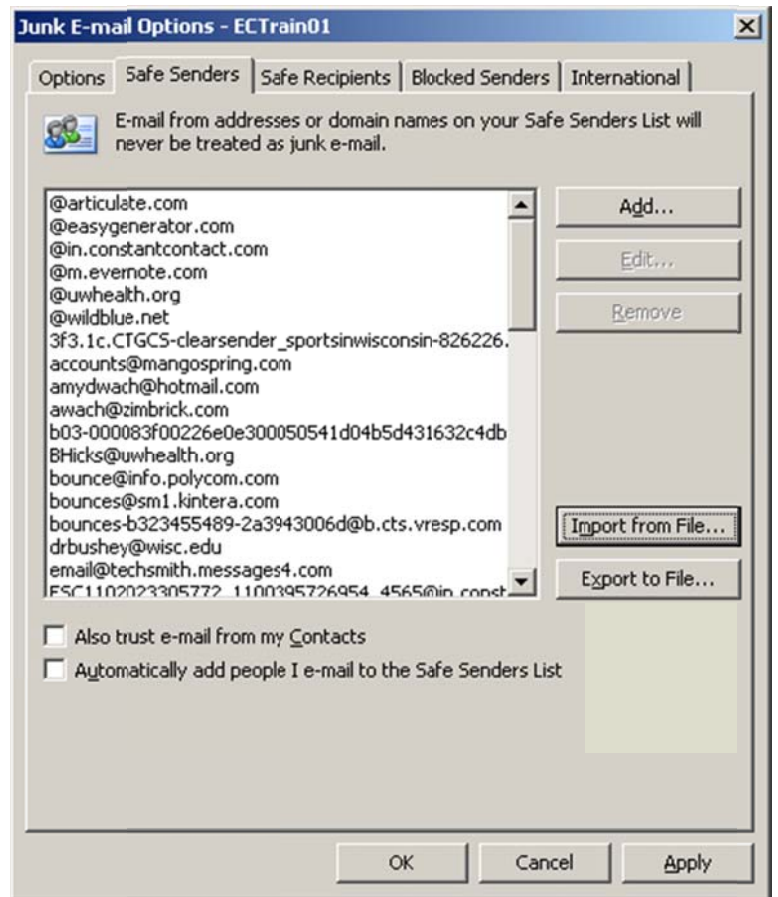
Junk E-mail Options - ECTrain01

Options | Safe Senders | Safe Recipients | Blocked Senders | International

E-mail from addresses or domain names on your Safe Senders List will never be treated as junk e-mail.

@articulate.com
@easygenerator.com
@in.constantcontact.com
@m.evernote.com
@uwhealth.org
@wildblue.net
3f3.1c.CTGCS-clearsender_sportsinwisconsin-826226.
accounts@mangospring.com
amydwach@hotmail.com
awach@zimbrick.com
b03-000083f00226e0e300050541d04b5d431632c4db
BHicks@uwhealth.org
bounce@info.polycom.com
bounces@sm1.kintera.com
bounces-b323455489-2a3943006d@b.cts.vresp.com
drbushey@wisc.edu
email@techsmith.messages4.com
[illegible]

Add...
Edit...
Remove
Import from File...
Export to File...

Also trust e-mail from my Contacts
Automatically add people I e-mail to the Safe Senders List

OK | Cancel | Apply